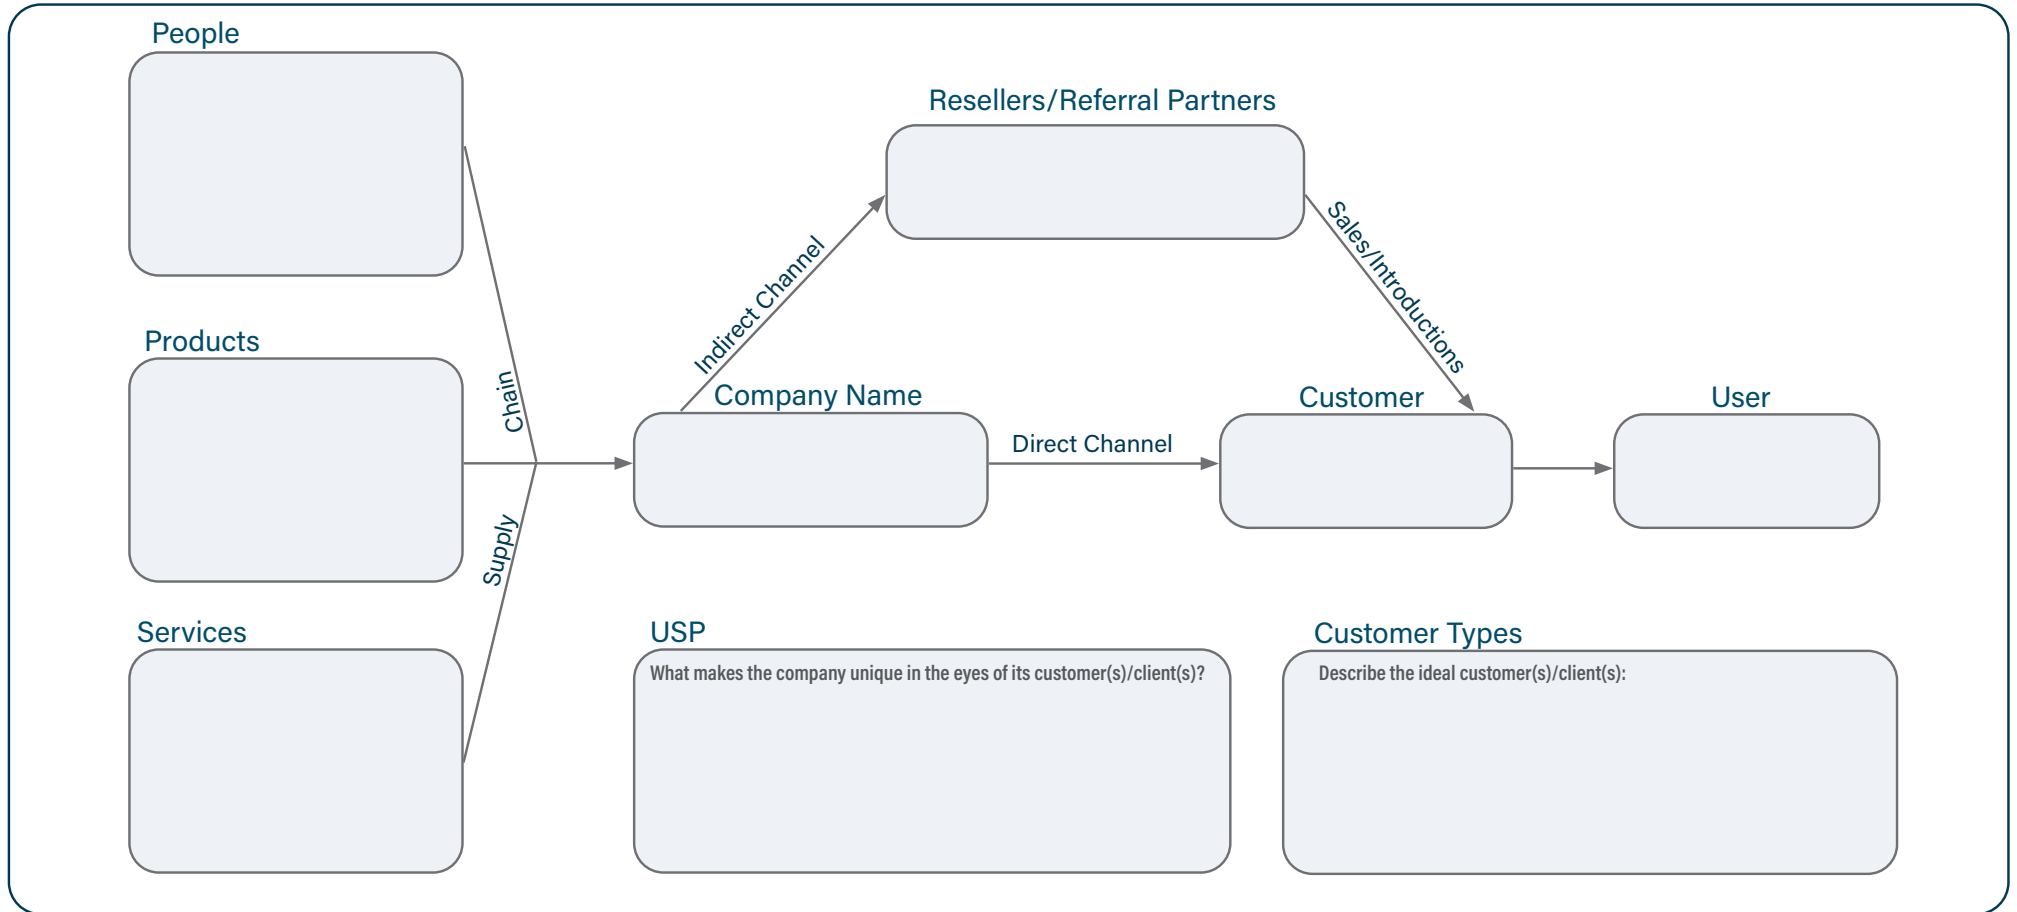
People

Products

Services

Supply Chain

Resellers/Referral Partners

Indirect Channel

Sales/Introductions

Company Name

Direct Channel

Customer

User

USP

What makes the company unique in the eyes of its customer(s)/client(s)?

Customer Types

Describe the ideal customer(s)/client(s):